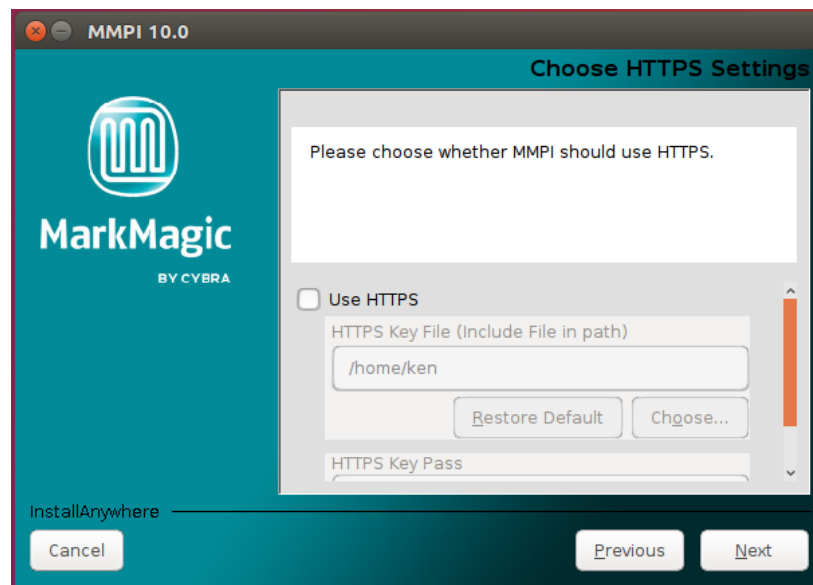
MMPI 10.0

Choose HTTPS Settings

MarkMagic
BY CYBRA

Please choose whether MMPI should use HTTPS.

Use HTTPS

HTTPS Key File (Include File in path)

/home/ken

Restore Default

Choose...

HTTPS Key Pass

InstallAnywhere

Cancel

Previous

Next